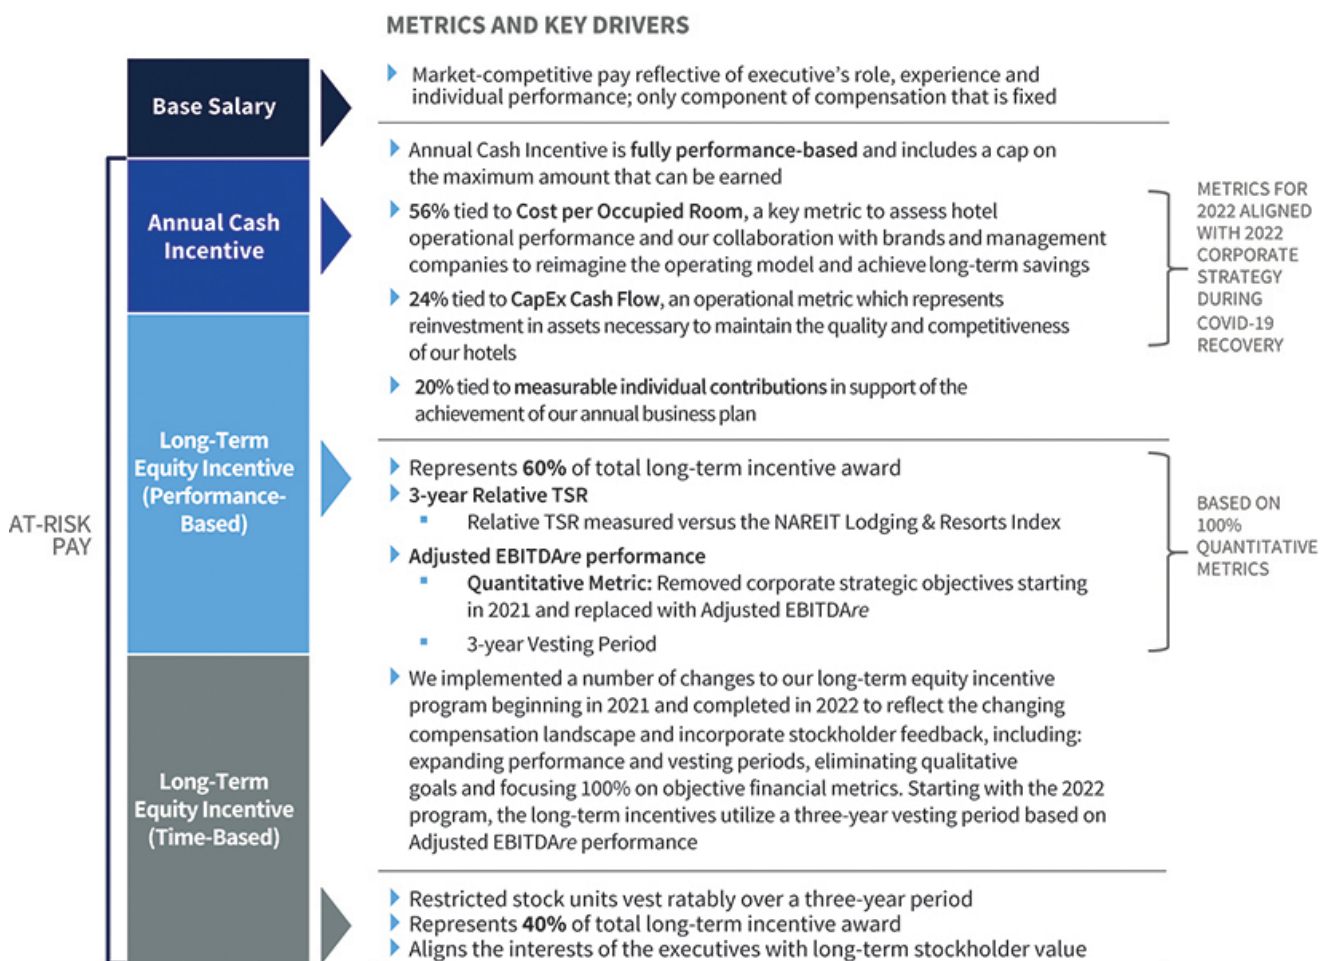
METRICS AND KEY DRIVERS

Base Salary

Market-competitive pay reflective of executive's role, experience and individual performance; only component of compensation that is fixed

Annual Cash Incentive

Annual Cash Incentive is **fully performance-based** and includes a cap on the maximum amount that can be earned

56% tied to Cost per Occupied Room, a key metric to assess hotel operational performance and our collaboration with brands and management companies to reimagine the operating model and achieve long-term savings

24% tied to CapEx Cash Flow, an operational metric which represents reinvestment in assets necessary to maintain the quality and competitiveness of our hotels

20% tied to measurable individual contributions in support of the achievement of our annual business plan

METRICS FOR 2022 ALIGNED WITH 2022 CORPORATE STRATEGY DURING COVID-19 RECOVERY

AT-RISK PAY

Long-Term Equity Incentive (Performance-Based)

Represents 60% of total long-term incentive award

3-year Relative TSR

Relative TSR measured versus the NAREIT Lodging & Resorts Index

Adjusted EBITDAre performance

Quantitative Metric: Removed corporate strategic objectives starting in 2021 and replaced with Adjusted EBITDAre

3-year Vesting Period

BASED ON 100% QUANTITATIVE METRICS

We implemented a number of changes to our long-term equity incentive program beginning in 2021 and completed in 2022 to reflect the changing compensation landscape and incorporate stockholder feedback, including: expanding performance and vesting periods, eliminating qualitative goals and focusing 100% on objective financial metrics. Starting with the 2022 program, the long-term incentives utilize a three-year vesting period based on Adjusted EBITDAre performance

Long-Term Equity Incentive (Time-Based)

Restricted stock units vest ratably over a three-year period

Represents 40% of total long-term incentive award

Aligns the interests of the executives with long-term stockholder value